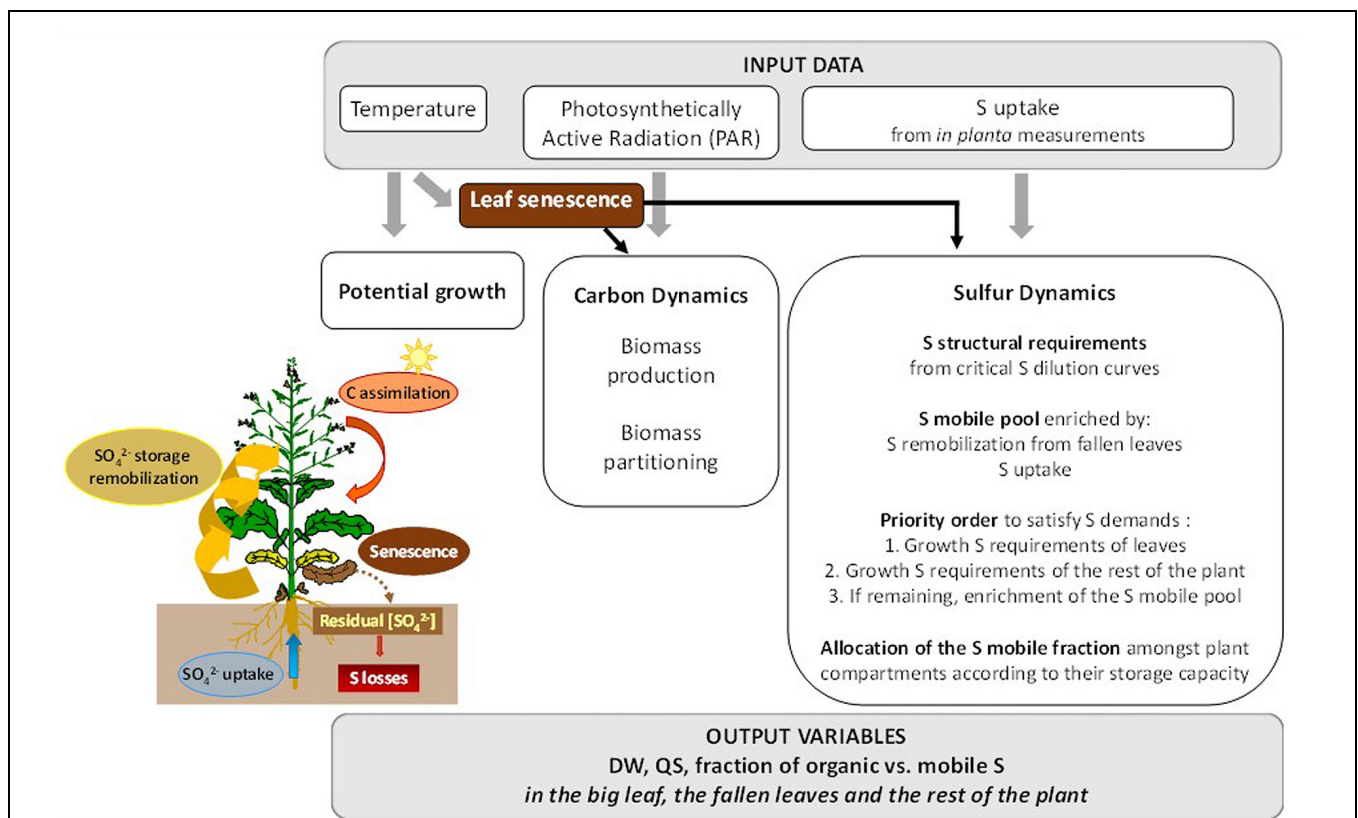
INPUT DATA

Temperature

Photosynthetically Active Radiation (PAR)

S uptake
from *in planta* measurements

Leaf senescence

Potential growth

Carbon Dynamics

Biomass production

Biomass partitioning

Sulfur Dynamics

**S structural requirements**
from critical S dilution curves

**S mobile pool** enriched by:
S remobilization from fallen leaves
S uptake

**Priority order** to satisfy S demands :
1. Growth S requirements of leaves
2. Growth S requirements of the rest of the plant
3. If remaining, enrichment of the S mobile pool

**Allocation of the S mobile fraction** amongst plant compartments according to their storage capacity

C assimilation

$SO_4^{2-}$ storage remobilization

Senescence

Residual [$SO_4^{2-}$]

$SO_4^{2-}$ uptake

S losses

OUTPUT VARIABLES
DW, QS, fraction of organic vs. mobile S
*in the big leaf, the fallen leaves and the rest of the plant*